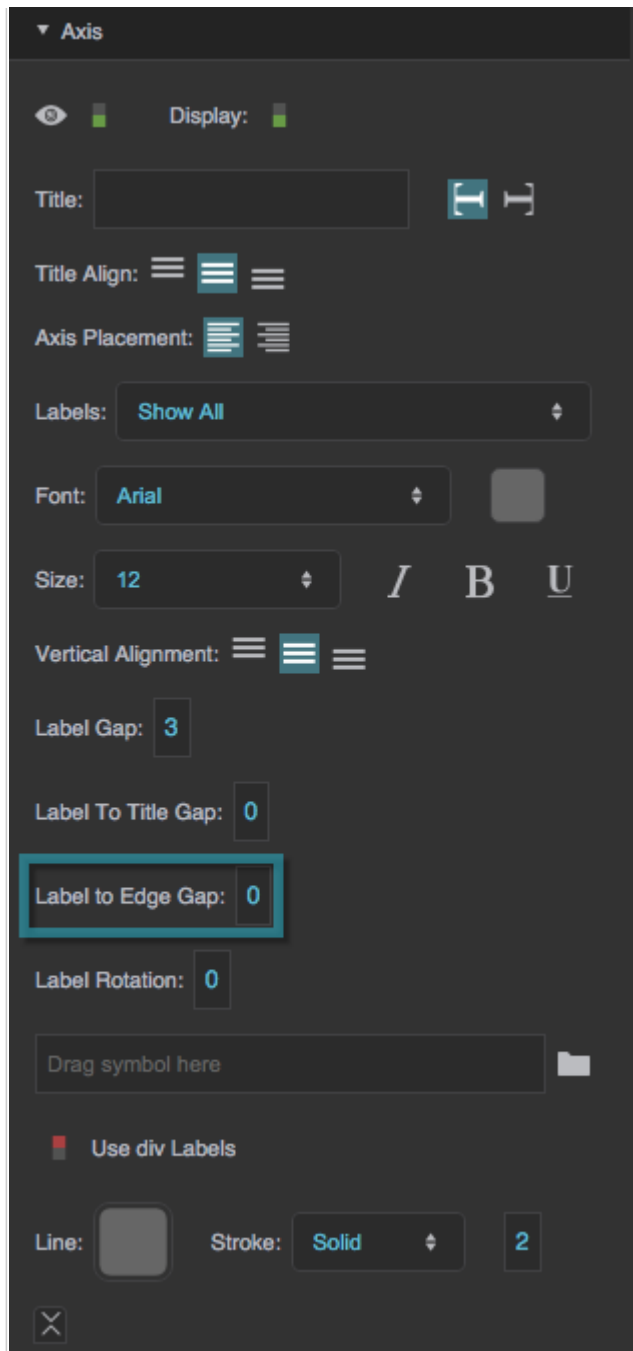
▾ Axis

Display:

Title:

Title Align:

Axis Placement:

Labels: Show All

Font: Arial

Size: 12

I B U

Vertical Alignment:

Label Gap: 3

Label To Title Gap: 0

Label to Edge Gap: 0

Label Rotation: 0

Drag symbol here

Use div Labels

Line: Stroke: Solid 2